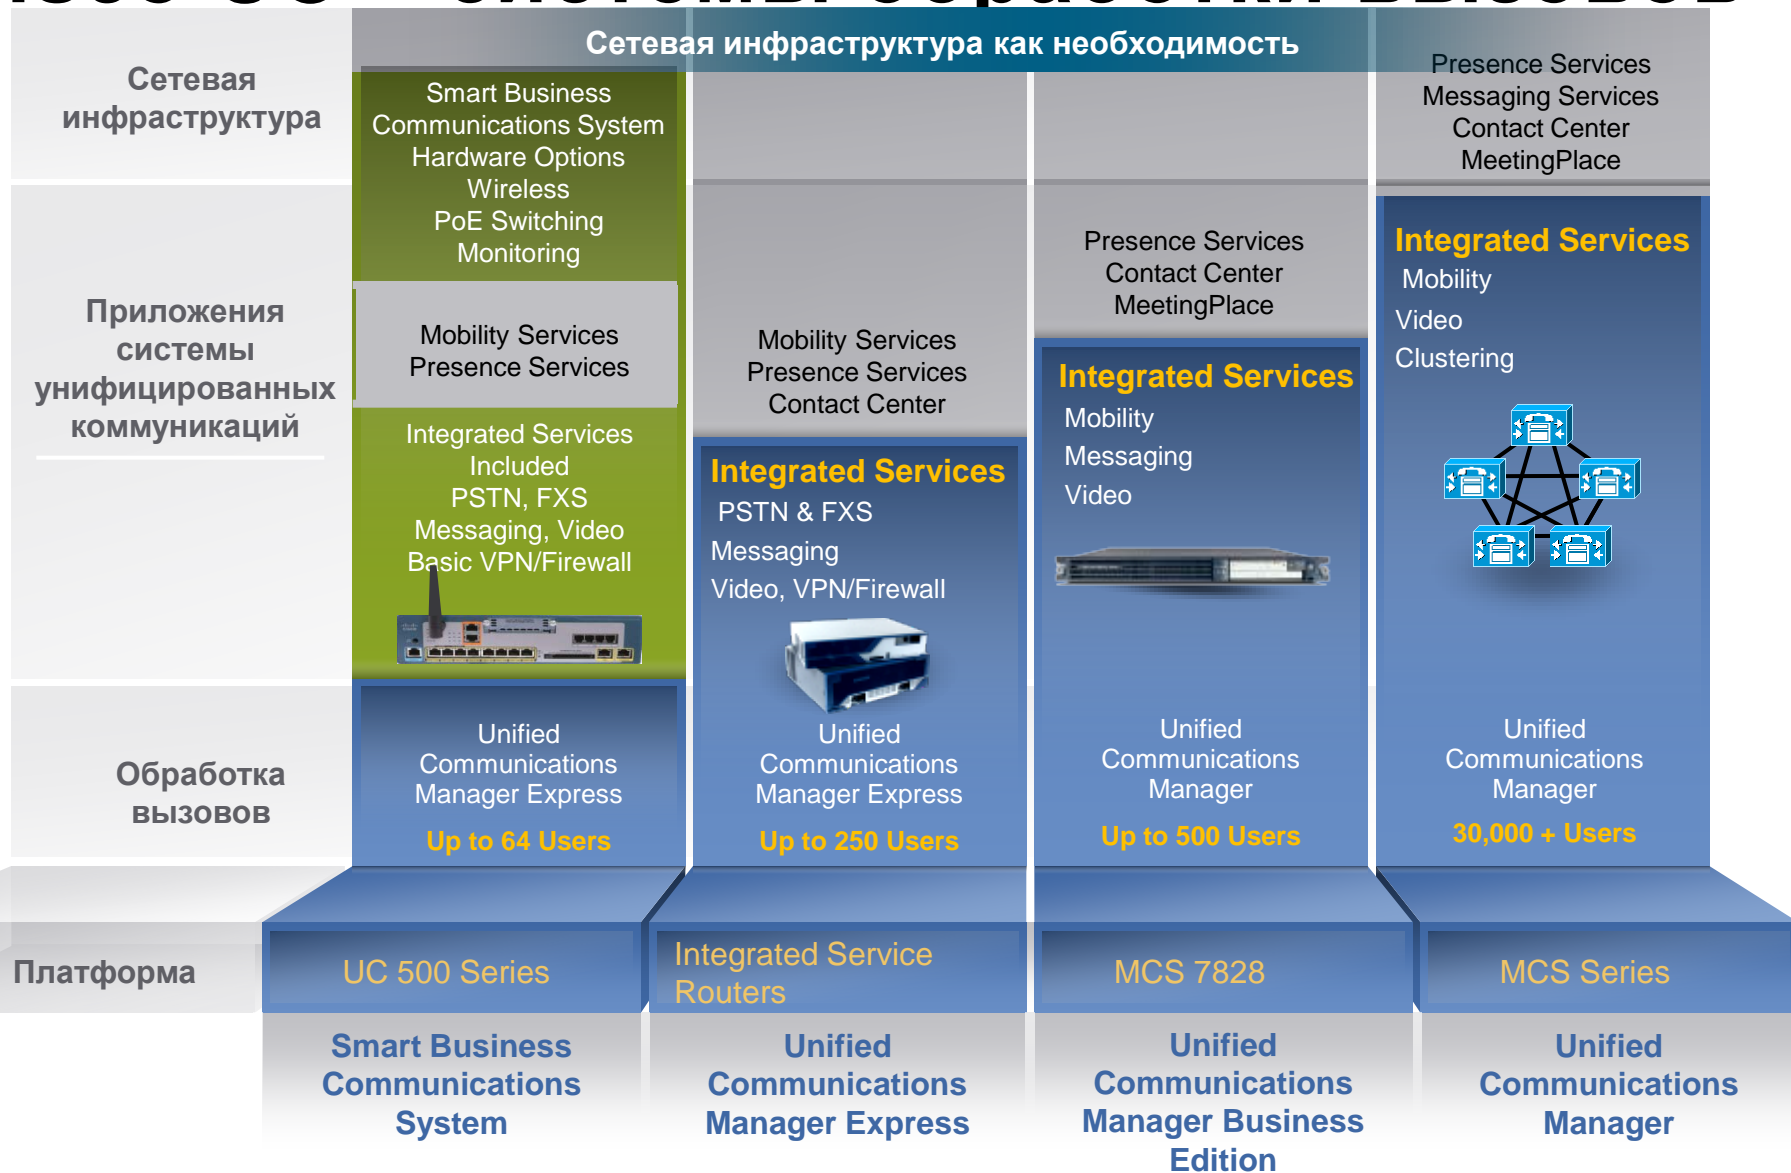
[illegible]

Сетевая инфраструктура как необходимость

Сетевая инфраструктура

Приложения системы унифицированных коммуникаций

Обработка вызовов

Платформа

Smart Business Communications System Hardware Options Wireless PoE Switching Monitoring

Mobility Services Presence Services

Integrated Services Included PSTN, FXS Messaging, Video Basic VPN/Firewall

Unified Communications Manager Express

Up to 64 Users

UC 500 Series

Smart Business Communications System

Mobility Services Presence Services Contact Center

Integrated Services

PSTN & FXS

Messaging

Video, VPN/Firewall

Unified Communications Manager Express

Up to 250 Users

Integrated Service Routers

Unified Communications Manager Express

Presence Services Contact Center MeetingPlace

Integrated Services

Mobility

Messaging

Video

Unified Communications Manager

Up to 500 Users

MCS 7828

Unified Communications Manager Business Edition

Presence Services Messaging Services Contact Center MeetingPlace

Integrated Services

Mobility

Video

Clustering

Unified Communications Manager

30,000 + Users

MCS Series

Unified Communications Manager